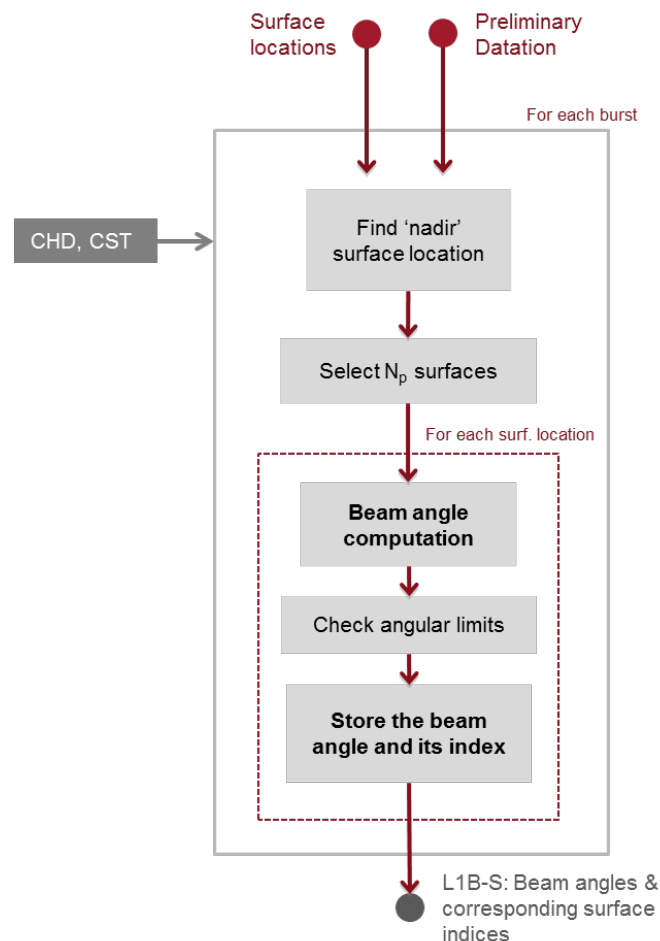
Surface locations

Preliminary Datation

For each burst

CHD, CST

Find ‘nadir’ surface location

Select $N_p$ surfaces

For each surf. location

Beam angle computation

Check angular limits

Store the beam angle and its index

L1B-S: Beam angles & corresponding surface indices